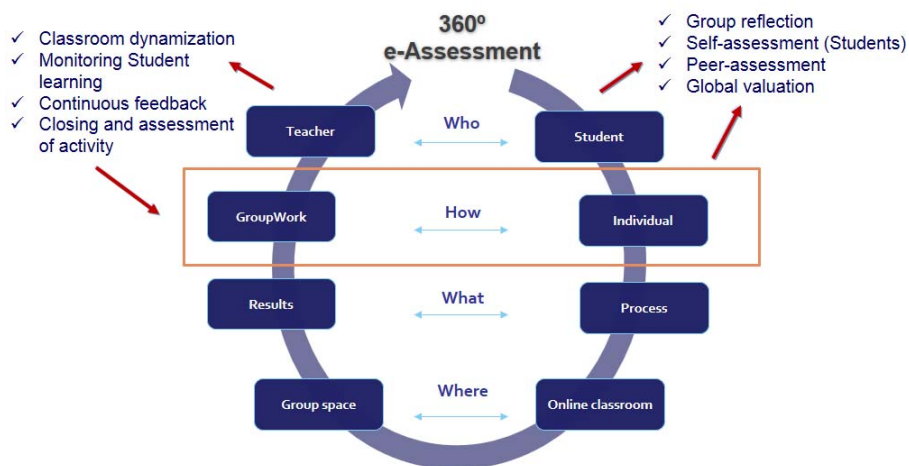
360º
e-Assessment

✓ Classroom dynamization
✓ Monitoring Student learning
✓ Continuous feedback
✓ Closing and assessment of activity

✓ Group reflection
✓ Self-assessment (Students)
✓ Peer-assessment
✓ Global valuation

Teacher
Who
Student

GroupWork
How
Individual

Results
What
Process

Group space
Where
Online classroom